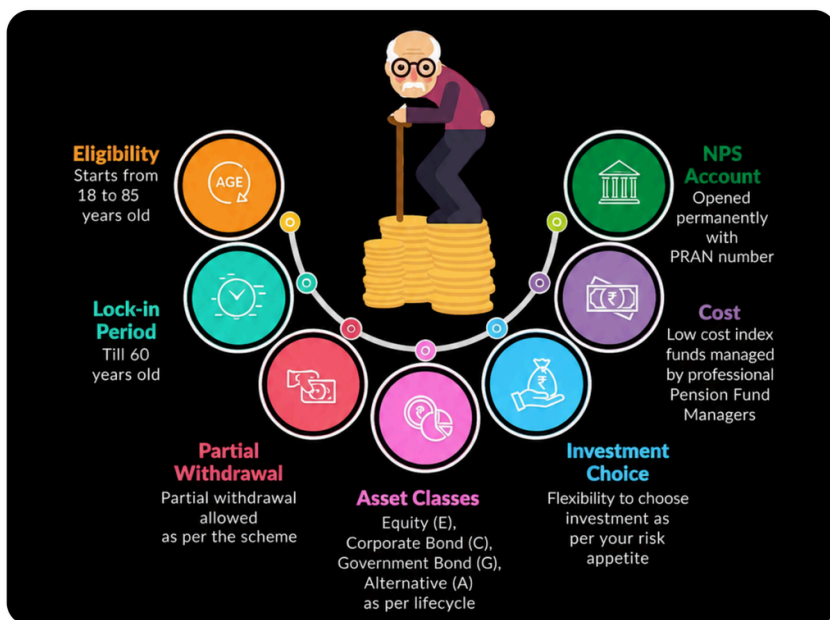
Eligibility
Starts from 18 to 85 years old

AGE

Lock-in Period
Till 60 years old

Partial Withdrawal
Partial withdrawal allowed as per the scheme

Asset Classes
Equity (E), Corporate Bond (C), Government Bond (G), Alternative (A) as per lifecycle

Investment Choice
Flexibility to choose investment as per your risk appetite

Cost
Low cost index funds managed by professional Pension Fund Managers

NPS Account
Opened permanently with PRAN number